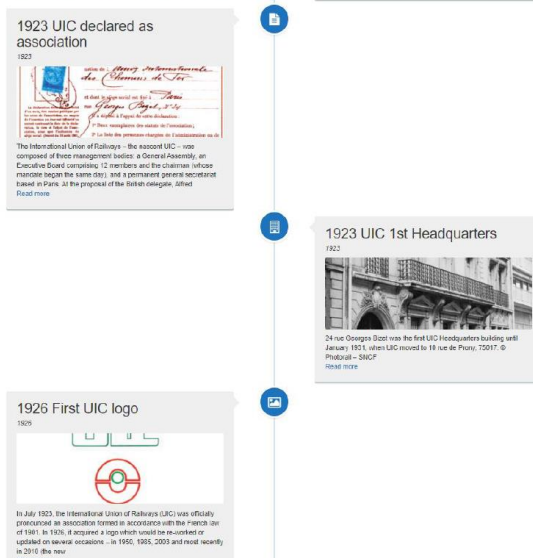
1923 UIC declared as association

1923

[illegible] Internationale des Chemins de Fer

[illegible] Paris

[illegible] Georges Bizet

The International Union of Railways – the nascent UIC – was composed of three management bodies: a General Assembly, an Executive Board comprising 12 members and the chairman (whose mandate began the same day), and a permanent general secretariat based in Paris. At the proposal of the British delegate, Alfred

Read more

1923 UIC 1st Headquarters

1923

24 rue Georges Bizet was the first UIC Headquarters building until January 1931, when UIC moved to 16 rue de Prony, 75017. © Photorail – SNCF

Read more

1926 First UIC logo

1926

In July 1923, the International Union of Railways (UIC) was officially pronounced an association formed in accordance with the French law of 1901. In 1926, it acquired a logo which would be re-worked or updated on several occasions – in 1950, 1985, 2003 and most recently in 2010 (the new